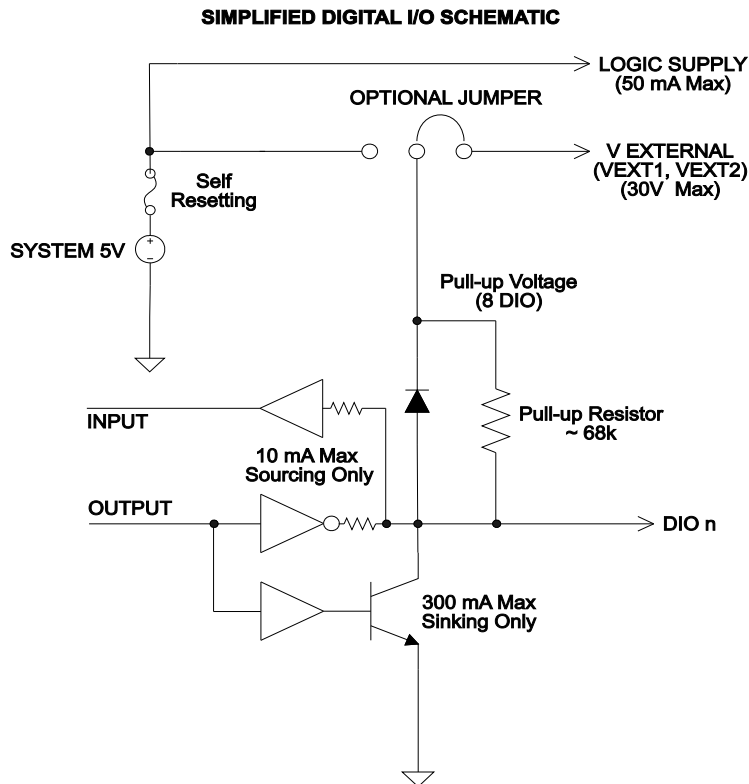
SIMPLIFIED DIGITAL I/O SCHEMATIC

LOGIC SUPPLY
(50 mA Max)

OPTIONAL JUMPER

V EXTERNAL
(VEXT1, VEXT2)
(30V Max)

Self
Resetting

SYSTEM 5V

+

−

Pull-up Voltage
(8 DIO)

INPUT

Pull-up Resistor
~ 68k

10 mA Max
Sourcing Only

OUTPUT

DIO n

300 mA Max
Sinking Only